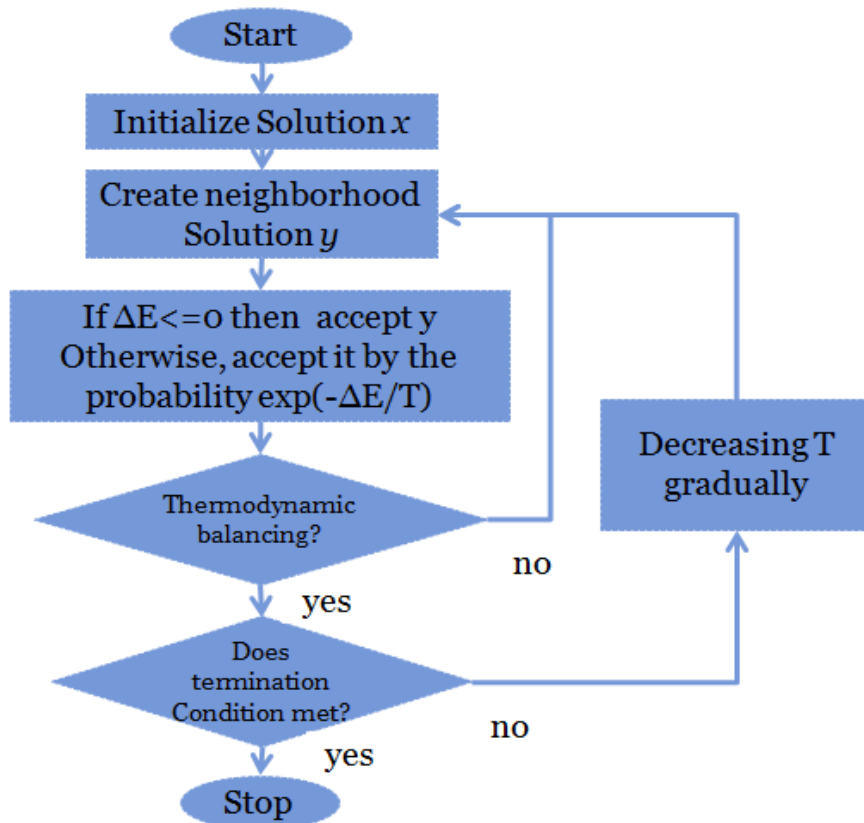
Start

Initialize Solution $x$

Create neighborhood Solution $y$

If ΔE<=0 then accept y Otherwise, accept it by the probability exp(-ΔE/T)

Thermodynamic balancing?

no

yes

Decreasing T gradually

Does termination Condition met?

no

yes

Stop